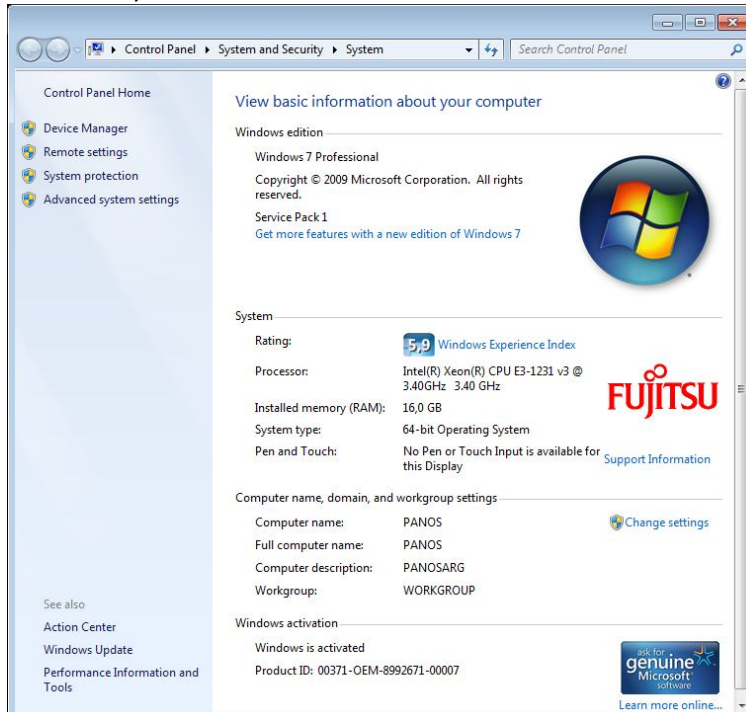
Control Panel ▸ System and Security ▸ System

Search Control Panel

Control Panel Home

Device Manager

Remote settings

System protection

Advanced system settings

View basic information about your computer

Windows edition

Windows 7 Professional

Copyright © 2009 Microsoft Corporation. All rights reserved.

Service Pack 1

Get more features with a new edition of Windows 7

System

| | |
|---|---|
| Rating: | 5,9 Windows Experience Index |
| Processor: | Intel(R) Xeon(R) CPU E3-1231 v3 @ 3.40GHz 3.40 GHz |
| Installed memory (RAM): | 16,0 GB |
| System type: | 64-bit Operating System |
| Pen and Touch: | No Pen or Touch Input is available for this Display |

FUJITSU

Support Information

Computer name, domain, and workgroup settings

| | |
|---|---|
| Computer name: | PANOS |
| Full computer name: | PANOS |
| Computer description: | PANOSARG |
| Workgroup: | WORKGROUP |

Change settings

See also

Action Center

Windows Update

Performance Information and Tools

Windows activation

Windows is activated

Product ID: 00371-OEM-8992671-00007

ask for genuine Microsoft software

Learn more online...